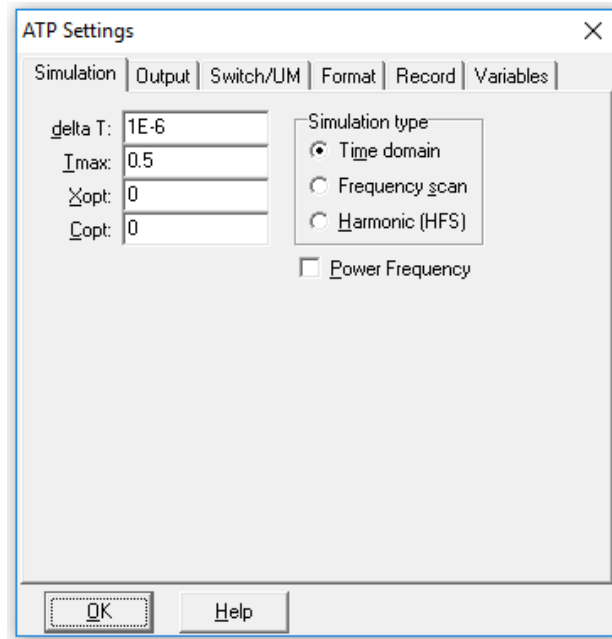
ATP Settings

×

Simulation | Output | Switch/UM | Format | Record | Variables

delta T: 1E-6
Tmax: 0.5
Xopt: 0
Copt: 0

Simulation type
Time domain
Frequency scan
Harmonic (HFS)

Power Frequency

OK
Help